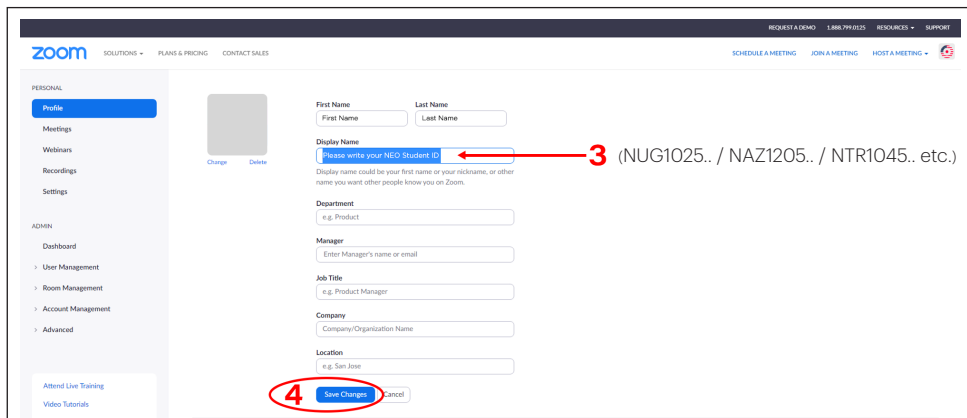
REQUEST A DEMO 1.888.799.0125 RESOURCES SUPPORT

zoom SOLUTIONS PLANS & PRICING CONTACT SALES

SCHEDULE A MEETING JOIN A MEETING HOST A MEETING

PERSONAL

Profile

Meetings

Webinars

Recordings

Settings

ADMIN

Dashboard

User Management

Room Management

Account Management

Advanced

Attend Live Training

Video Tutorials

Change Delete

First Name Last Name

First Name Last Name

Display Name

Please write your NEO Student ID

3 (NUG1025.. / NAZ1205.. / NTR1045.. etc.)

Display name could be your first name or your nickname, or other name you want other people know you on Zoom.

Department

e.g. Product

Manager

Enter Manager's name or email

Job Title

e.g. Product Manager

Company

Company/Organization Name

Location

e.g. San Jose

4 Save Changes Cancel